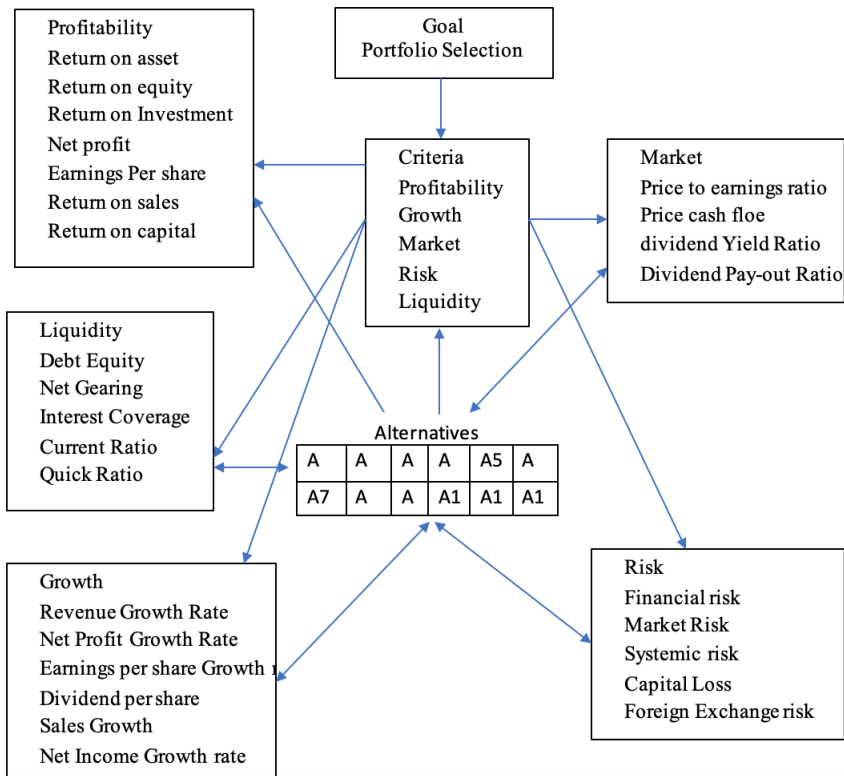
Profitability
Return on asset
Return on equity
Return on Investment
Net profit
Earnings Per share
Return on sales
Return on capital

Goal
Portfolio Selection

Criteria
Profitability
Growth
Market
Risk
Liquidity

Market
Price to earnings ratio
Price cash floe
dividend Yield Ratio
Dividend Pay-out Ratio

Liquidity
Debt Equity
Net Gearing
Interest Coverage
Current Ratio
Quick Ratio

Alternatives

| A | A | A | A | A5 | A |
|---|---|---|---|---|---|
| A7 | A | A | A1 | A1 | A1 |

Growth
Revenue Growth Rate
Net Profit Growth Rate
Earnings per share Growth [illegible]
Dividend per share
Sales Growth
Net Income Growth rate

Risk
Financial risk
Market Risk
Systemic risk
Capital Loss
Foreign Exchange risk